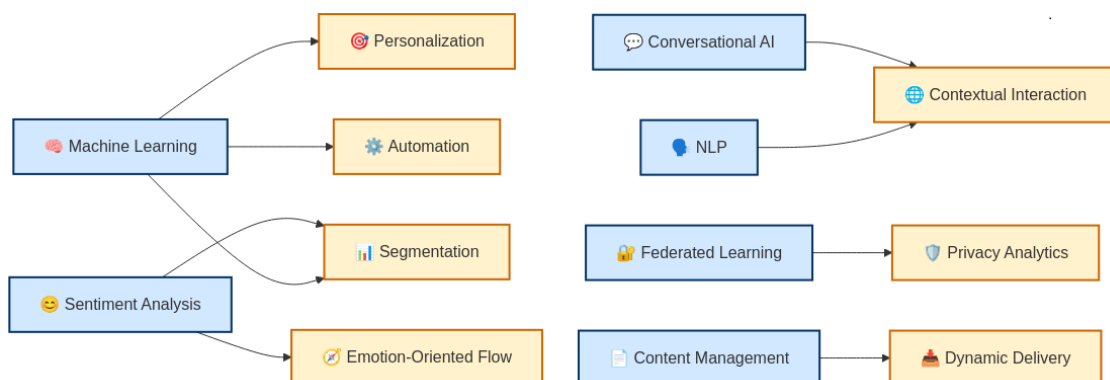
🎯 Personalization

💬 Conversational AI

🌐 Contextual Interaction

🧠 Machine Learning

⚙️ Automation

🗣️ NLP

📊 Segmentation

🔐 Federated Learning

🛡️ Privacy Analytics

😊 Sentiment Analysis

🧭 Emotion-Oriented Flow

📄 Content Management

📥 Dynamic Delivery